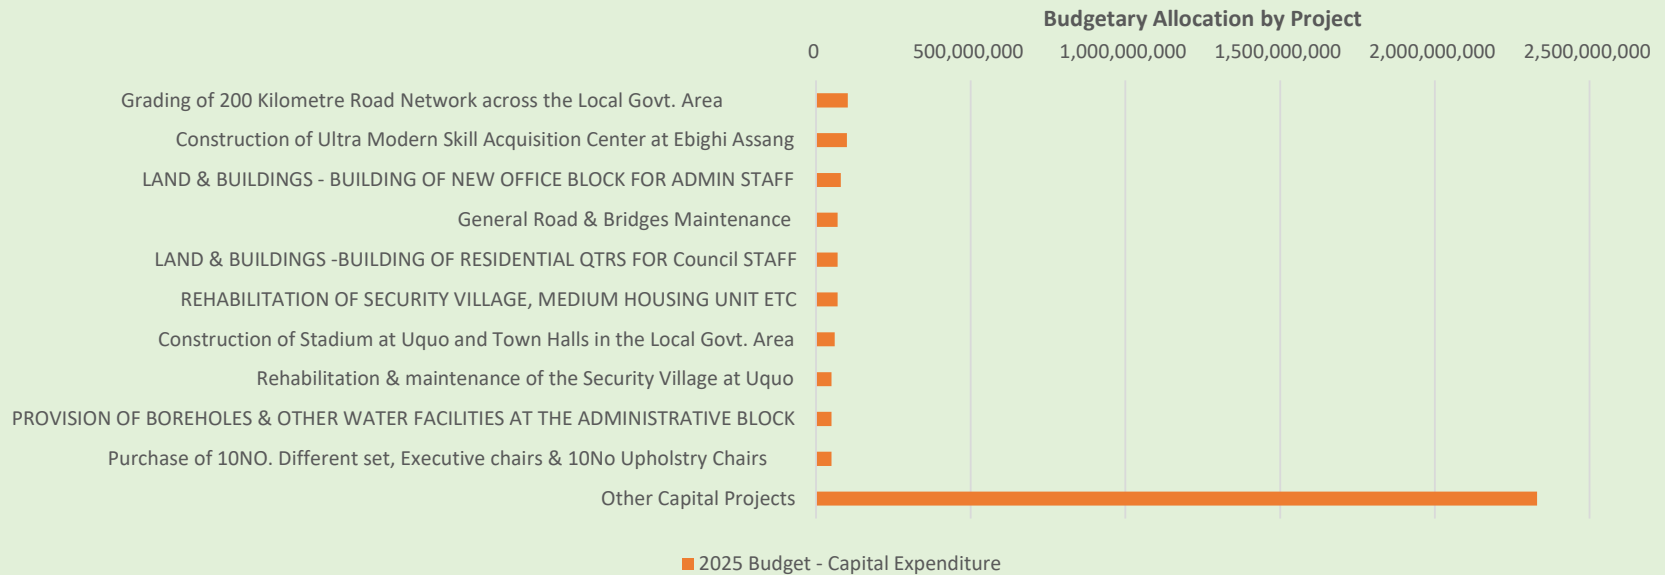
Budgetary Allocation by Project

0 500,000,000 1,000,000,000 1,500,000,000 2,000,000,000 2,500,000,000

Grading of 200 Kilometre Road Network across the Local Govt. Area
Construction of Ultra Modern Skill Acquisition Center at Ebighi Assang
LAND & BUILDINGS - BUILDING OF NEW OFFICE BLOCK FOR ADMIN STAFF
General Road & Bridges Maintenance
LAND & BUILDINGS -BUILDING OF RESIDENTIAL QTRS FOR Council STAFF
REHABILITATION OF SECURITY VILLAGE, MEDIUM HOUSING UNIT ETC
Construction of Stadium at Uquo and Town Halls in the Local Govt. Area
Rehabilitation & maintenance of the Security Village at Uquo
PROVISION OF BOREHOLES & OTHER WATER FACILITIES AT THE ADMINISTRATIVE BLOCK
Purchase of 10NO. Different set, Executive chairs & 10No Upholstry Chairs
Other Capital Projects

2025 Budget - Capital Expenditure